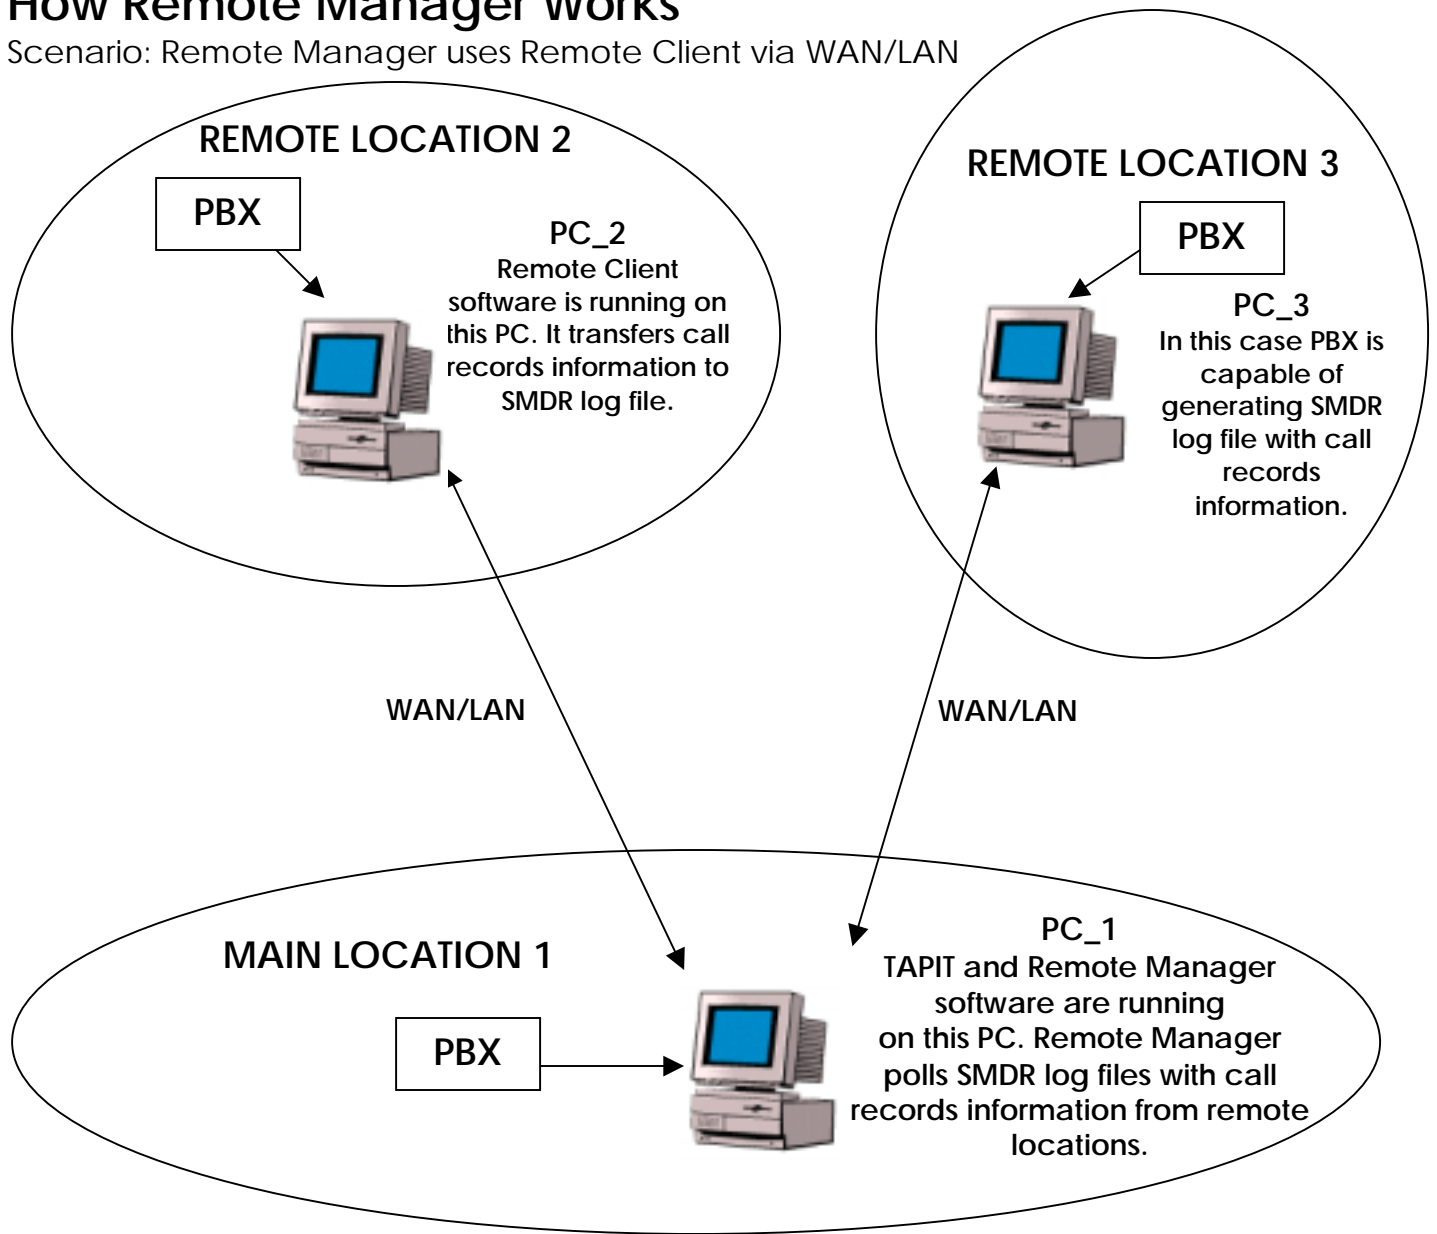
How Remote Manager Works
Scenario: Remote Manager uses Remote Client via WAN/LAN

REMOTE LOCATION 2

PBX

PC_2
Remote Client software is running on this PC. It transfers call records information to SMDR log file.

REMOTE LOCATION 3

PBX

PC_3
In this case PBX is capable of generating SMDR log file with call records information.

WAN/LAN

WAN/LAN

MAIN LOCATION 1

PBX

PC_1
TAPIT and Remote Manager software are running on this PC. Remote Manager polls SMDR log files with call records information from remote locations.